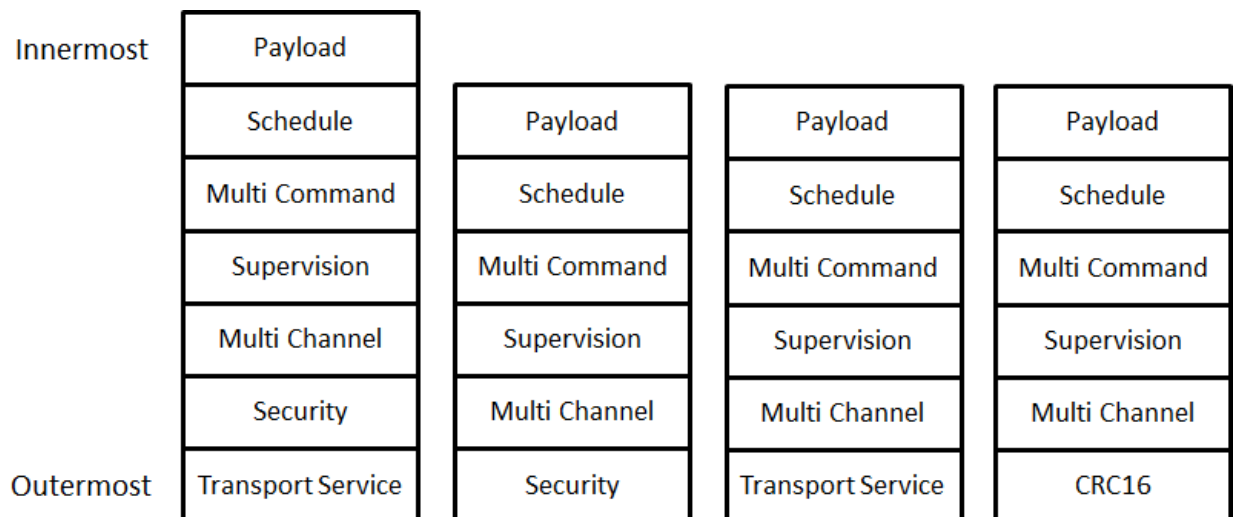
Innermost

Outermost

| Payload | | | |
|---|---|---|---|
| Schedule | Payload | Payload | Payload |
| Multi Command | Schedule | Schedule | Schedule |
| Supervision | Multi Command | Multi Command | Multi Command |
| Multi Channel | Supervision | Supervision | Supervision |
| Security | Multi Channel | Multi Channel | Multi Channel |
| Transport Service | Security | Transport Service | CRC16 |